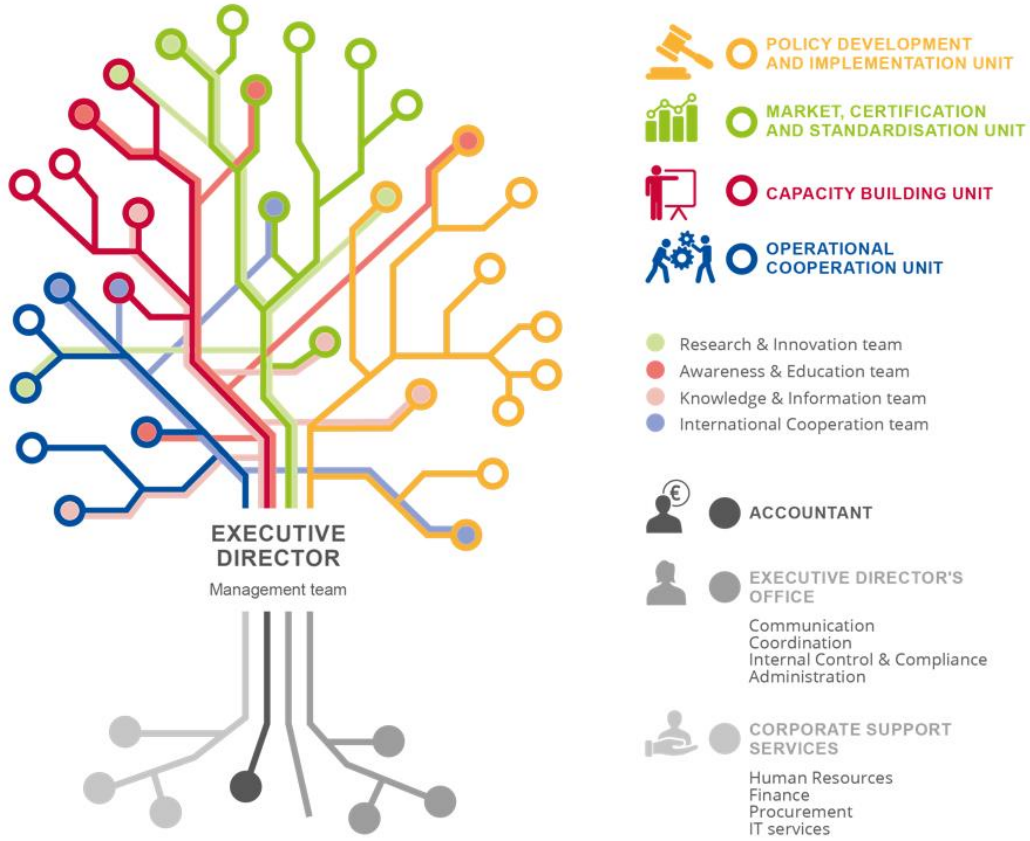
EXECUTIVE DIRECTOR
Management team

POLICY DEVELOPMENT AND IMPLEMENTATION UNIT

MARKET, CERTIFICATION AND STANDARDISATION UNIT

CAPACITY BUILDING UNIT

OPERATIONAL COOPERATION UNIT

Research & Innovation team
Awareness & Education team
Knowledge & Information team
International Cooperation team

€

ACCOUNTANT

EXECUTIVE DIRECTOR'S OFFICE

Communication
Coordination
Internal Control & Compliance
Administration

CORPORATE SUPPORT SERVICES

Human Resources
Finance
Procurement
IT services